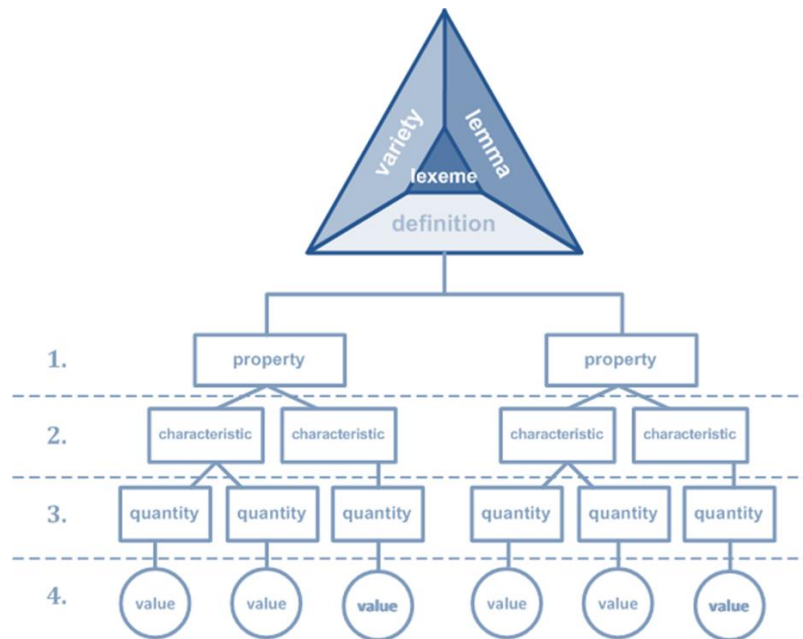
variety
lemma
lexeme
definition

1.
property
property

2.
characteristic
characteristic
characteristic
characteristic

3.
quantity
quantity
quantity
quantity
quantity
quantity

4.
value
value
value
value
value
value